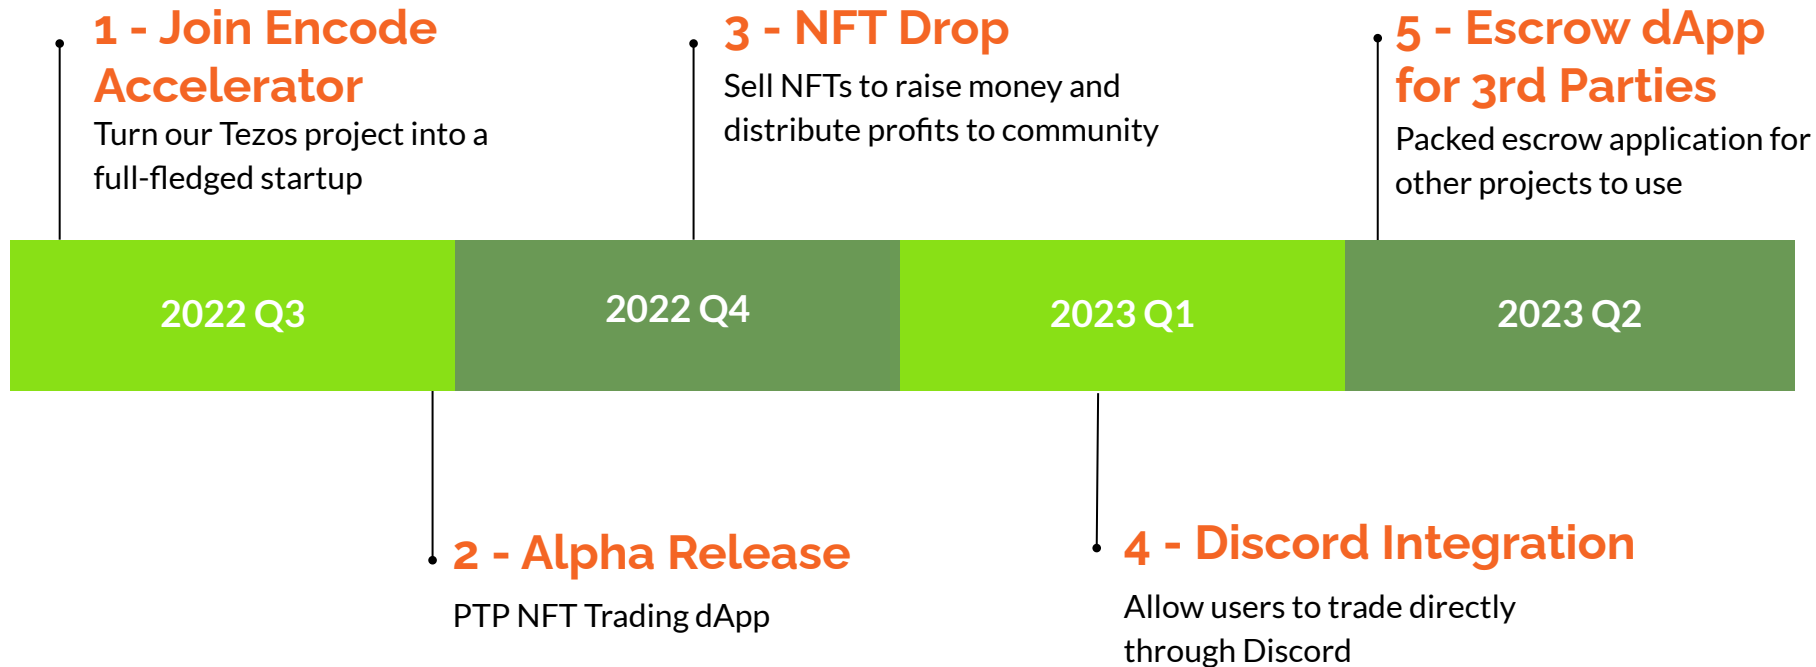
1 - Join Encode Accelerator
Turn our Tezos project into a full-fledged startup

3 - NFT Drop
Sell NFTs to raise money and distribute profits to community

5 - Escrow dApp for 3rd Parties
Packed escrow application for other projects to use

2022 Q3

2022 Q4

2023 Q1

2023 Q2

2 - Alpha Release
PTP NFT Trading dApp

4 - Discord Integration
Allow users to trade directly through Discord